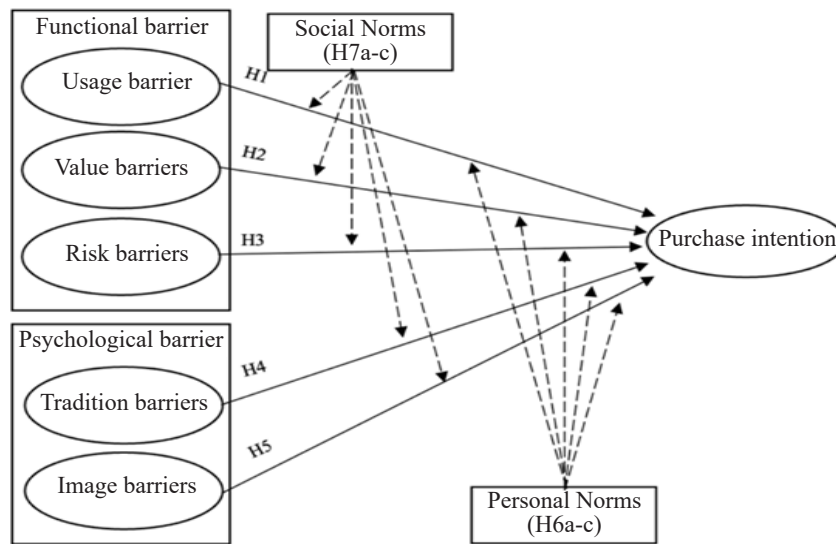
Functional barrier

Usage barrier

Value barriers

Risk barriers

Social Norms (H7a-c)

H1

H2

H3

Purchase intention

Psychological barrier

Tradition barriers

Image barriers

H4

H5

Personal Norms (H6a-c)